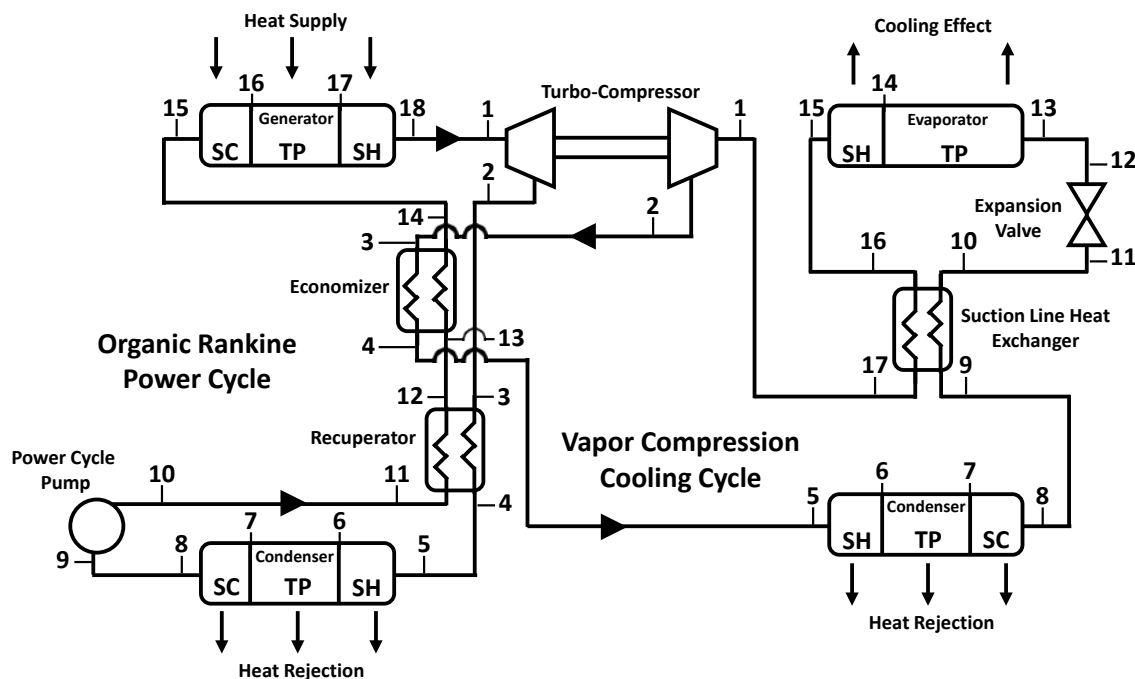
Heat Supply

15
16
17
18
Generator
SC
TP
SH

1
Turbo-Compressor
1

Cooling Effect

15
14
13
Evaporator
SH
TP

12
Expansion Valve
11

2
2
14
3
Economizer
4
13

16
10
Suction Line Heat Exchanger
17
9

Organic Rankine Power Cycle

12
3
Recuperator
11
4

Power Cycle Pump
10
9
8
7
6
5
Condenser
SC
TP
SH

Heat Rejection

Vapor Compression Cooling Cycle

5
6
7
8
Condenser
SH
TP
SC

Heat Rejection